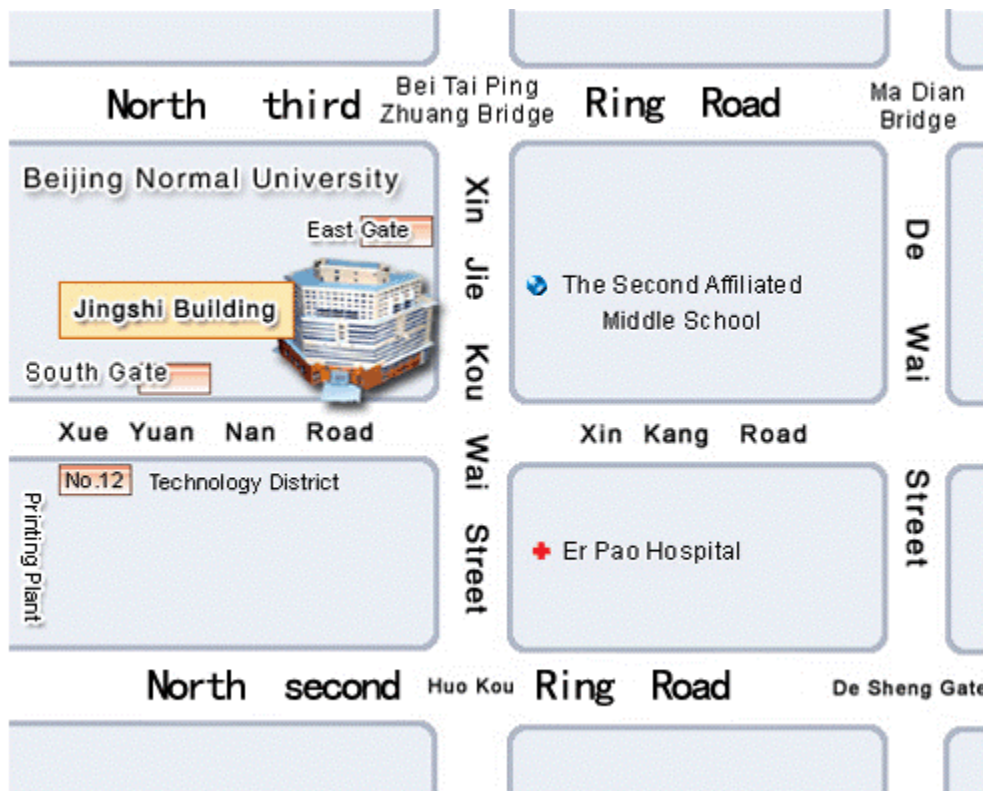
North third Bei Tai Ping Zhuang Bridge Ring Road Ma Dian Bridge

Beijing Normal University

East Gate

Jingshi Building

South Gate

Xin Jie Kou Wai Street

The Second Affiliated Middle School

De Wai Street

Xue Yuan Nan Road

Xin Kang Road

No.12 Technology District

Printing Plant

Er Pao Hospital

North second Huo Kou Ring Road De Sheng Gate